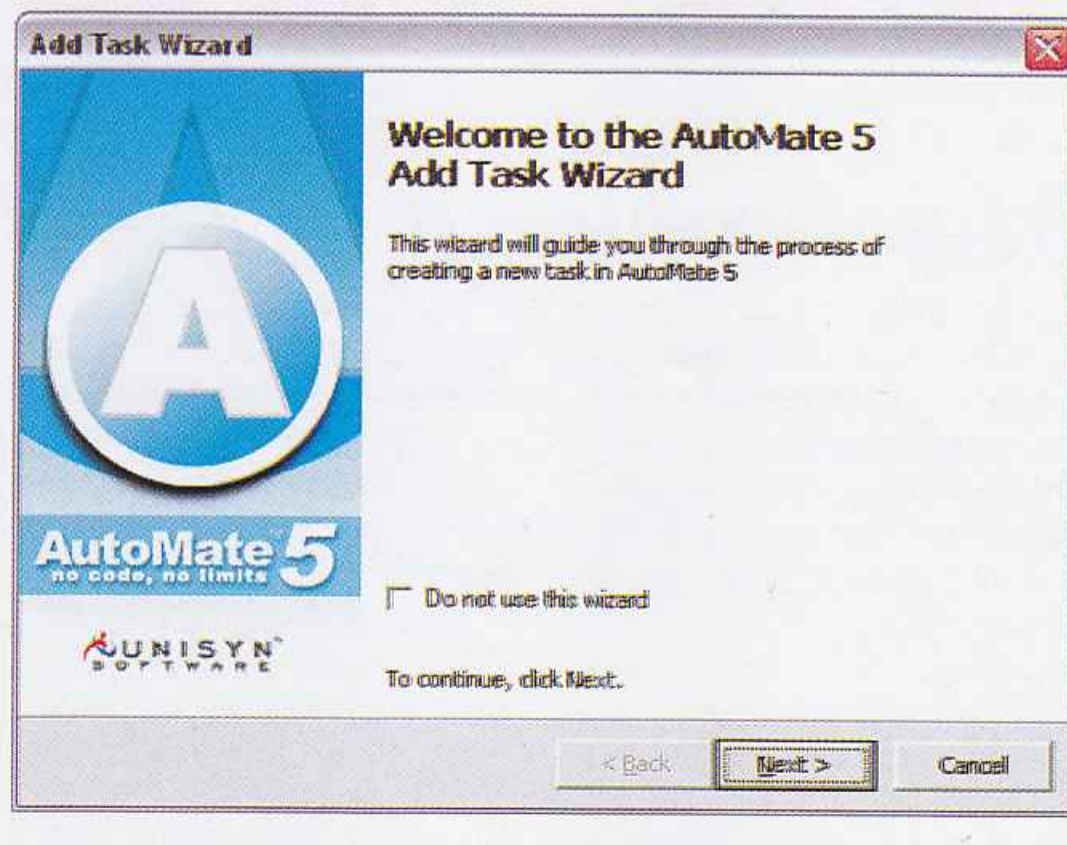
Add Task Wizard

A

AutoMate 5
no code, no limits

UNISYN SOFTWARE

Welcome to the AutoMate 5 Add Task Wizard

This wizard will guide you through the process of creating a new task in AutoMate 5

Do not use this wizard

To continue, click Next.

< Back

Next >

Cancel